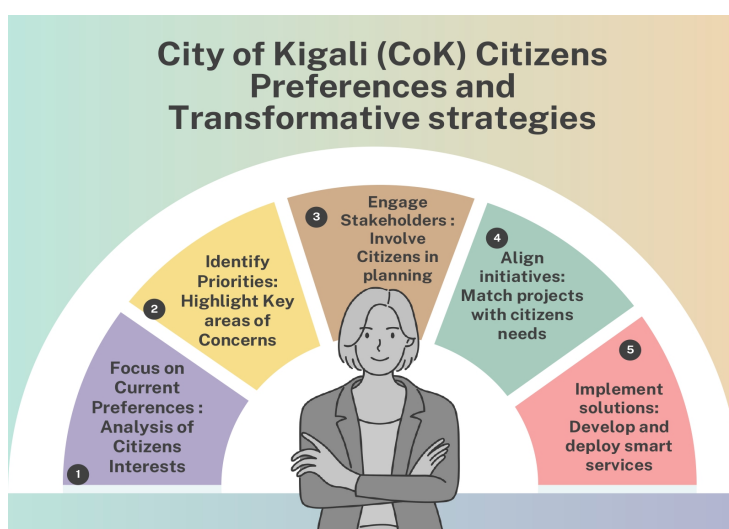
City of Kigali (CoK) Citizens Preferences and Transformative strategies

1 Focus on Current Preferences : Analysis of Citizens Interests

2 Identify Priorities: Highlight Key areas of Concerns

3 Engage Stakeholders : Involve Citizens in planning

4 Align initiatives: Match projects with citizens needs

5 Implement solutions: Develop and deploy smart services